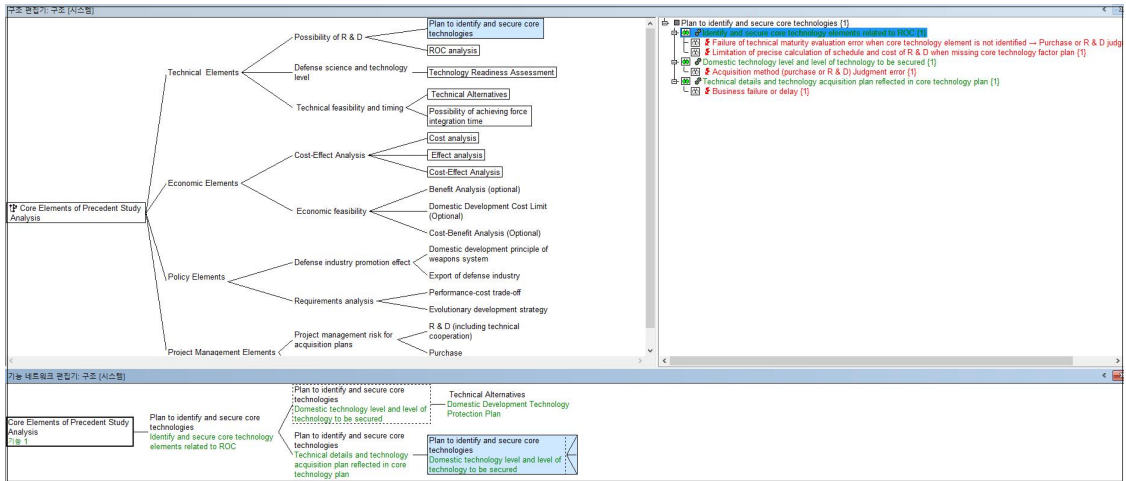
구조 편집기: 구조 [시스템]

Core Elements of Precedent Study Analysis

Technical Elements

Possibility of R & D

Plan to identify and secure core technologies

ROC analysis

Defense science and technology level

Technology Readiness Assessment

Technical feasibility and timing

Technical Alternatives

Possibility of achieving force integration time

Economic Elements

Cost-Effect Analysis

Cost analysis

Effect analysis

Cost-Effect Analysis

Economic feasibility

Benefit Analysis (optional)

Domestic Development Cost Limit (Optional)

Cost-Benefit Analysis (Optional)

Policy Elements

Defense industry promotion effect

Domestic development principle of weapons system

Export of defense industry

Requirements analysis

Performance-cost trade-off

Evolutionary development strategy

Project Management Elements

Project management risk for acquisition plans

R & D (including technical cooperation)

Purchase

Plan to identify and secure core technologies {1}

Identify and secure core technology elements related to ROC {1}

Failure of technical maturity evaluation error when core technology element is not identified → Purchase or R & D judg

Limitation of precise calculation of schedule and cost of R & D when missing core technology factor plan {1}

Domestic technology level and level of technology to be secured {1}

Acquisition method (purchase or R & D) Judgment error {1}

Technical details and technology acquisition plan reflected in core technology plan {1}

Business failure or delay {1}

기능 네트워크 편집기: 구조 [시스템]

Core Elements of Precedent Study Analysis
기능 1

Plan to identify and secure core technologies
Identify and secure core technology elements related to ROC

Plan to identify and secure core technologies
Domestic technology level and level of technology to be secured

Technical Alternatives
Domestic Development Technology Protection Plan

Plan to identify and secure core technologies
Technical details and technology acquisition plan reflected in core technology plan

Plan to identify and secure core technologies
Domestic technology level and level of technology to be secured